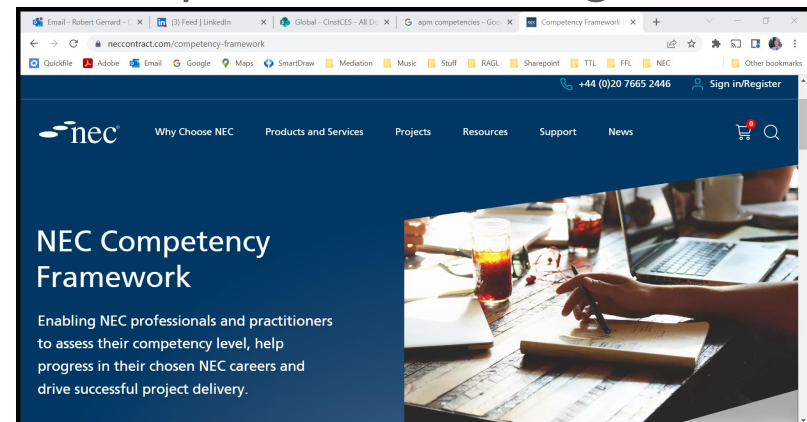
Email - Robert Gerrard - ( ×
(3) Feed | LinkedIn ×
Global - CInstCES - All De ×
apm competencies - Goo ×
Competency Framework | ×
+

neccontract.com/competency-framework

Quickfile Adobe Email Google Maps SmartDraw Mediation Music Stuff RAGL Sharepoint TTL FFL NEC Other bookmarks

+44 (0)20 7665 2446 Sign in/Register

nec

Why Choose NEC Products and Services Projects Resources Support News

0

NEC Competency Framework

Enabling NEC professionals and practitioners to assess their competency level, help progress in their chosen NEC careers and drive successful project delivery.